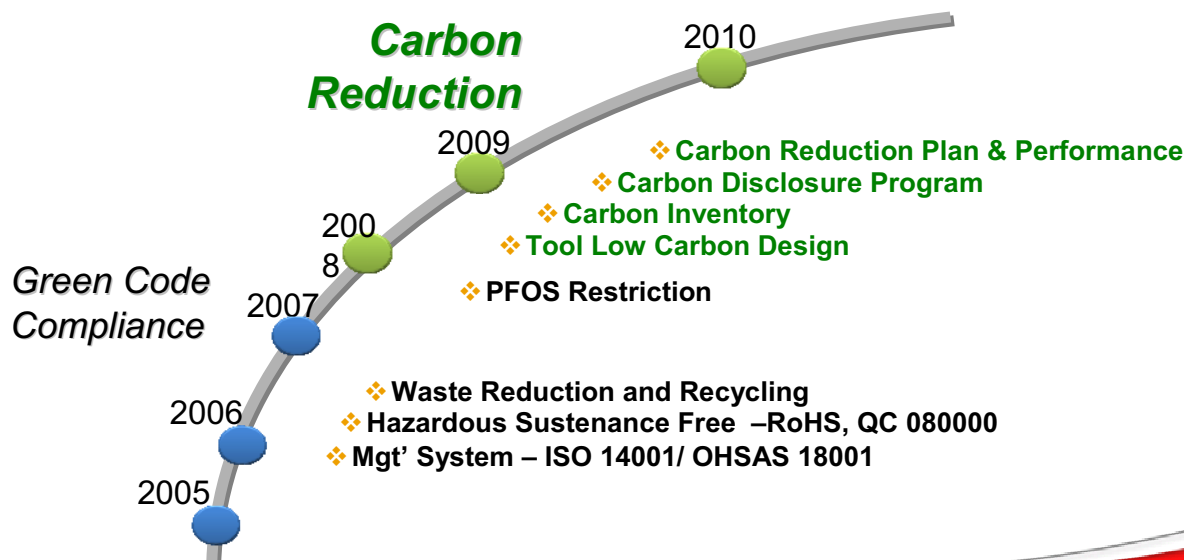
Carbon Reduction

2010

2009

200 8

2007

2006

2005

Green Code Compliance

❖Carbon Reduction Plan & Performance
❖Carbon Disclosure Program
❖Carbon Inventory
❖Tool Low Carbon Design
❖PFOS Restriction

❖Waste Reduction and Recycling
❖Hazardous Sustenance Free –RoHS, QC 080000
❖Mgt' System – ISO 14001/ OHSAS 18001